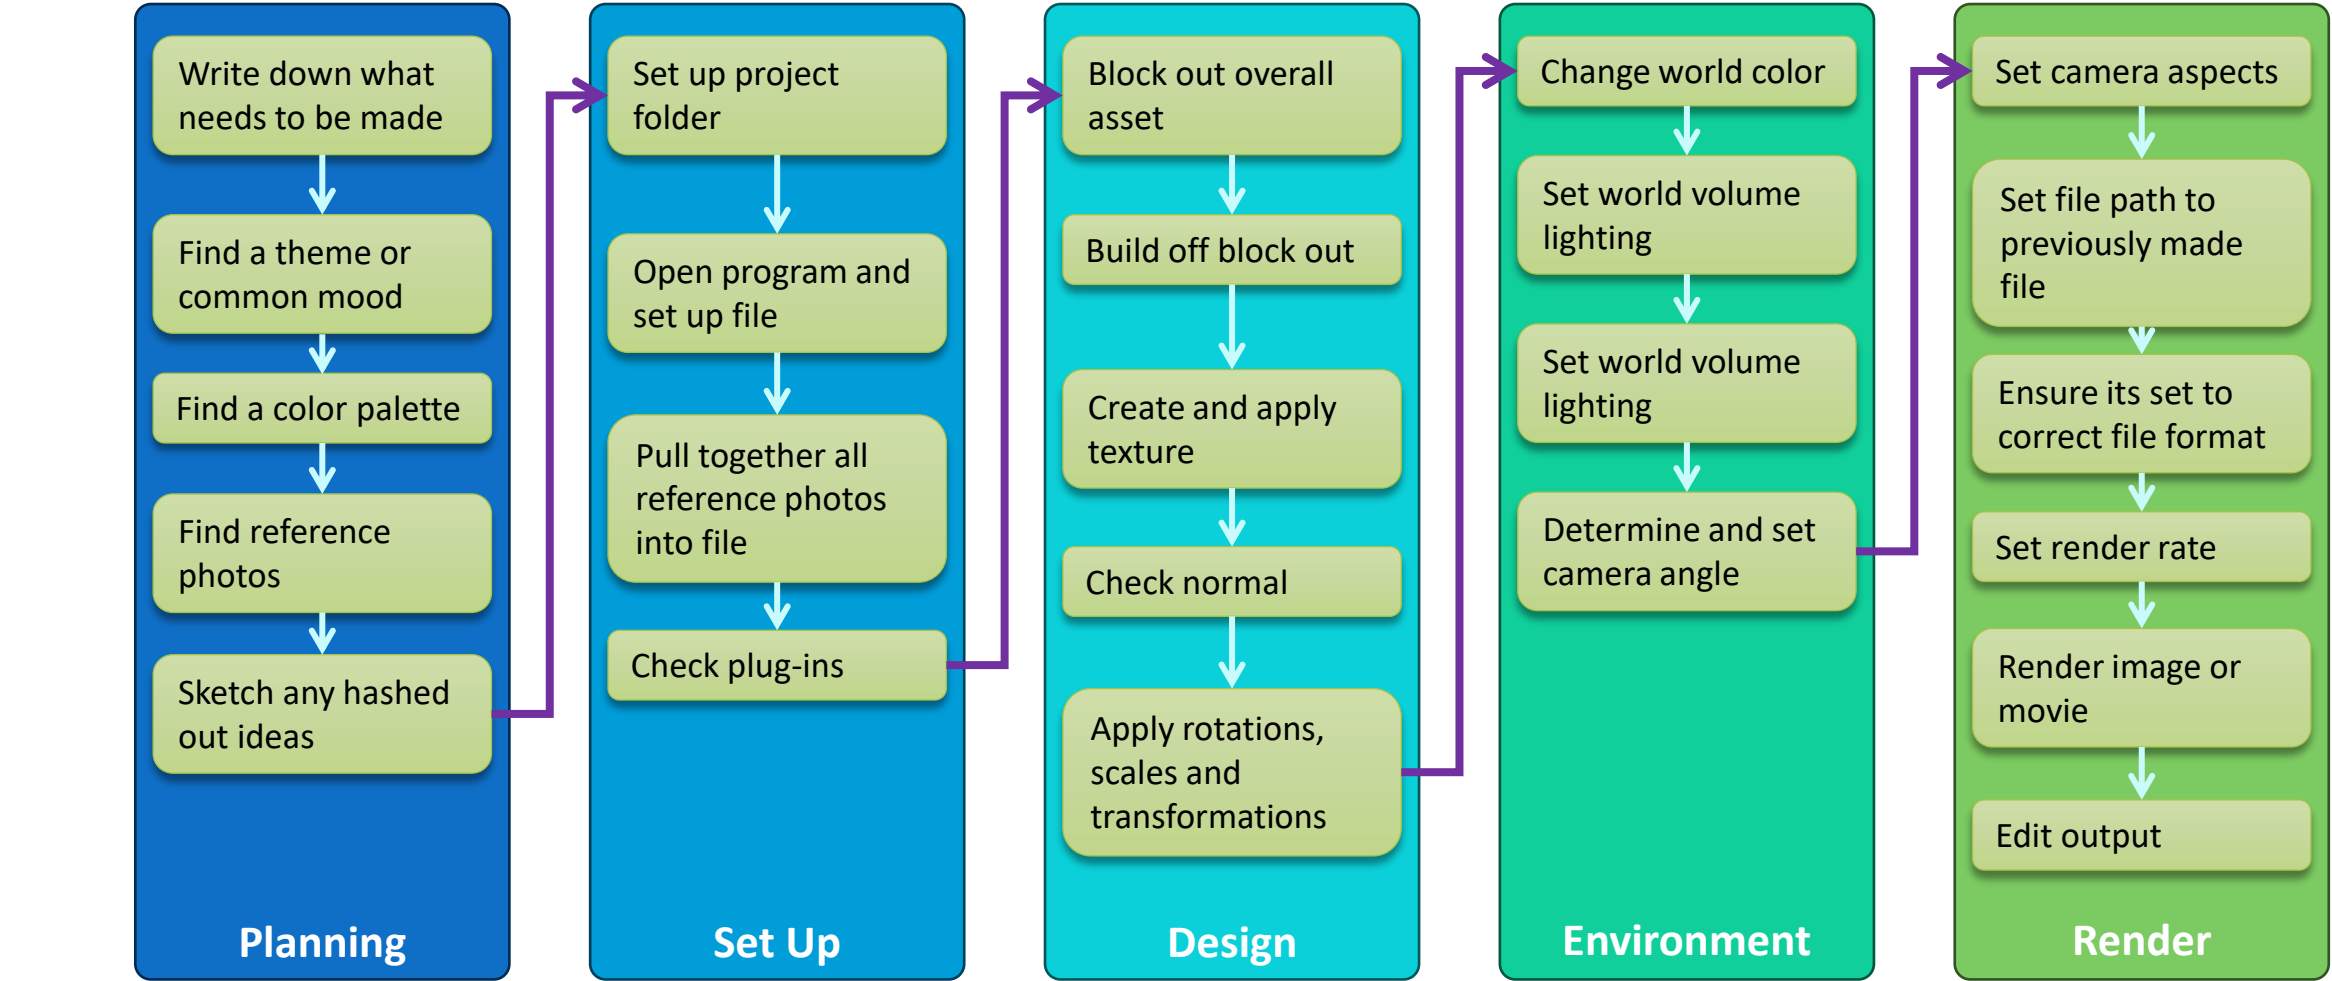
Write down what needs to be made

Find a theme or common mood

Find a color palette

Find reference photos

Sketch any hashed out ideas

Planning

Set up project folder

Open program and set up file

Pull together all reference photos into file

Check plug-ins

Set Up

Block out overall asset

Build off block out

Create and apply texture

Check normal

Apply rotations, scales and transformations

Design

Change world color

Set world volume lighting

Set world volume lighting

Determine and set camera angle

Environment

Set camera aspects

Set file path to previously made file

Ensure its set to correct file format

Set render rate

Render image or movie

Edit output

Render